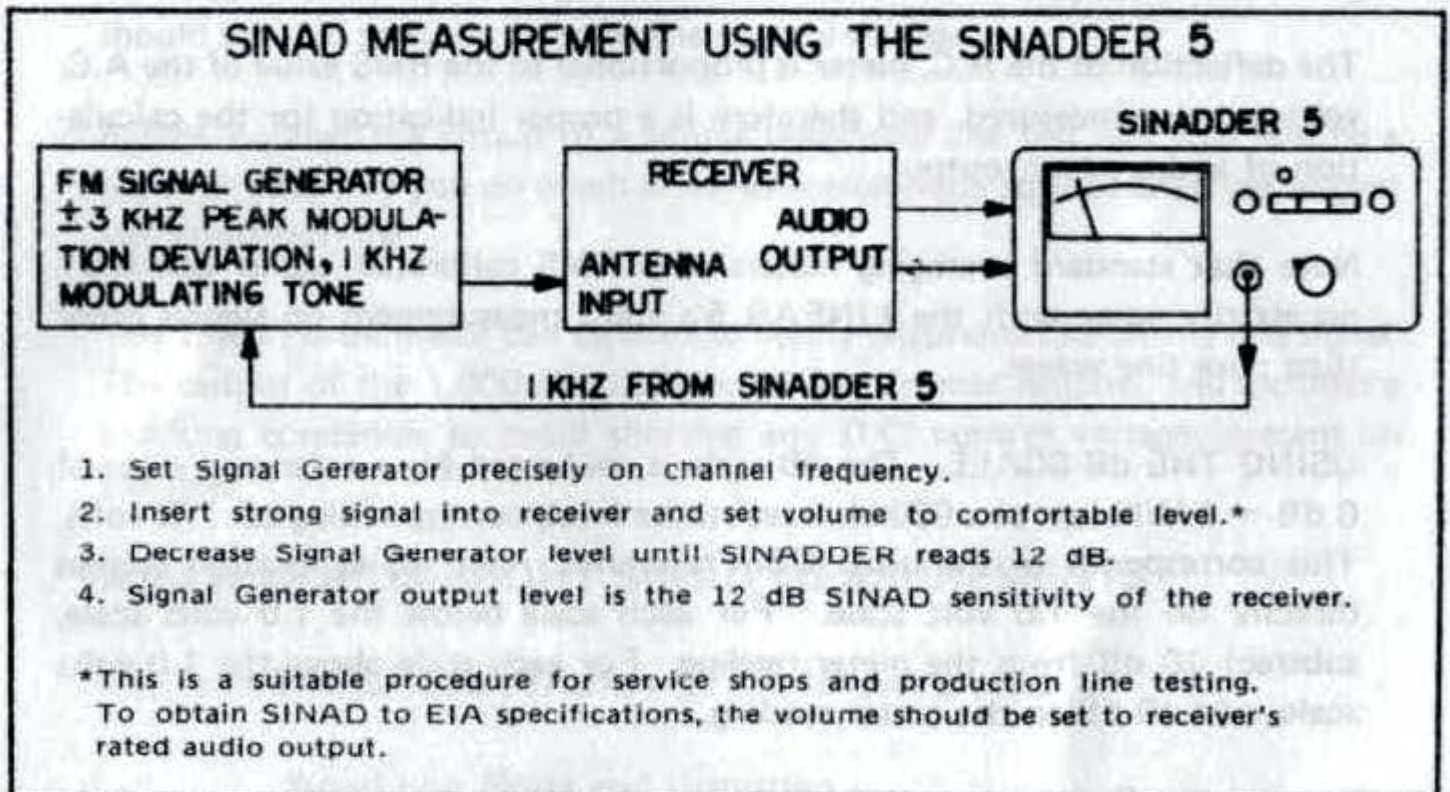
SINAD MEASUREMENT USING THE SINADDER 5

SINADDER 5

FM SIGNAL GENERATOR ±3 KHZ PEAK MODULATION DEVIATION, 1 KHZ MODULATING TONE

RECEIVER

AUDIO OUTPUT

ANTENNA INPUT

1 KHZ FROM SINADDER 5

1. Set Signal Gererator precisely on channel frequency.
2. Insert strong signal into receiver and set volume to comfortable level.*
3. Decrease Signal Generator level until SINADDER reads 12 dB.
4. Signal Generator output level is the 12 dB SINAD sensitivity of the receiver.

*This is a suitable procedure for service shops and production line testing. To obtain SINAD to EIA specifications, the volume should be set to receiver's rated audio output.